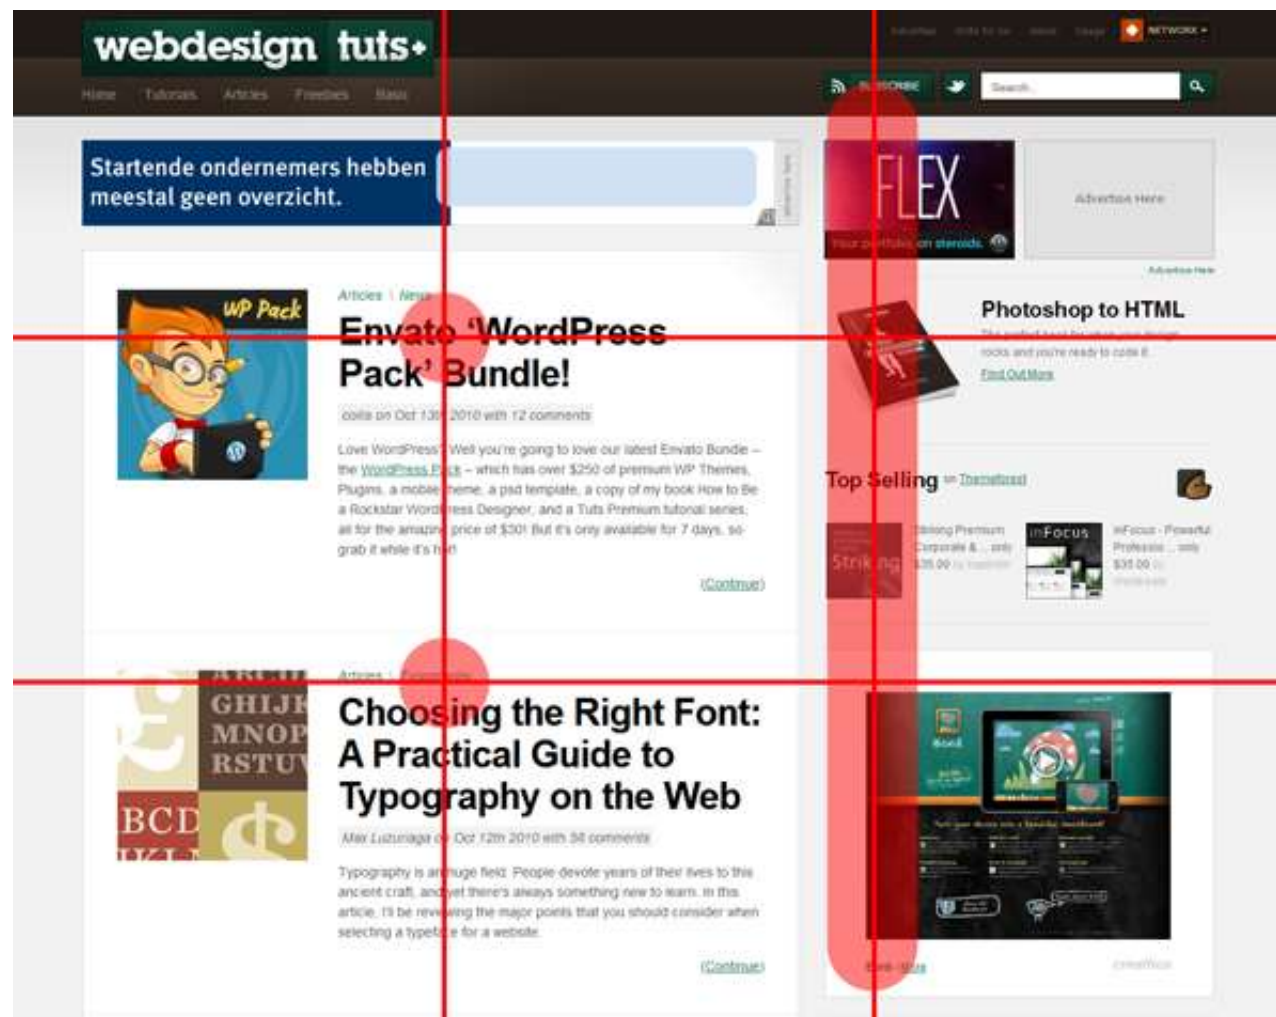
webdesign tuts+

Advertise Write for Us About Usage NETWORK

Home Tutorials Articles Freebies Basix

SUBSCRIBE Search...

Startende ondernemers hebben meestal geen overzicht.

FLEX
Your portfolio on steroids

Advertise Here

Advertise Here

Articles | News

WP Pack

Envato 'WordPress Pack' Bundle!

collis on Oct 13th 2010 with 12 comments

Love WordPress? Well you're going to love our latest Envato Bundle – the WordPress Pack – which has over $250 of premium WP Themes, Plugins, a mobile theme, a psd template, a copy of my book How to Be a Rockstar WordPress Designer, and a Tuts Premium tutorial series, all for the amazing price of $30! But it's only available for 7 days, so grab it while it's hot!

(Continue)

Photoshop to HTML

The perfect book for when your design rocks and you're ready to code it.

Find Out More

Top Selling on Themeforest

Striking Premium Corporate & ... only $35.00 by Kaptinlin

inFocus

inFocus - Powerful Professio... only $35.00 by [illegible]

Articles | Typography

GHIJK MNOP RSTUV BCD

Choosing the Right Font: A Practical Guide to Typography on the Web

Max Luzuriaga on Oct 12th 2010 with 38 comments

Typography is a huge field. People devote years of their lives to this ancient craft, and yet there's always something new to learn. In this article, I'll be reviewing the major points that you should consider when selecting a typeface for a website.

(Continue)

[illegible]